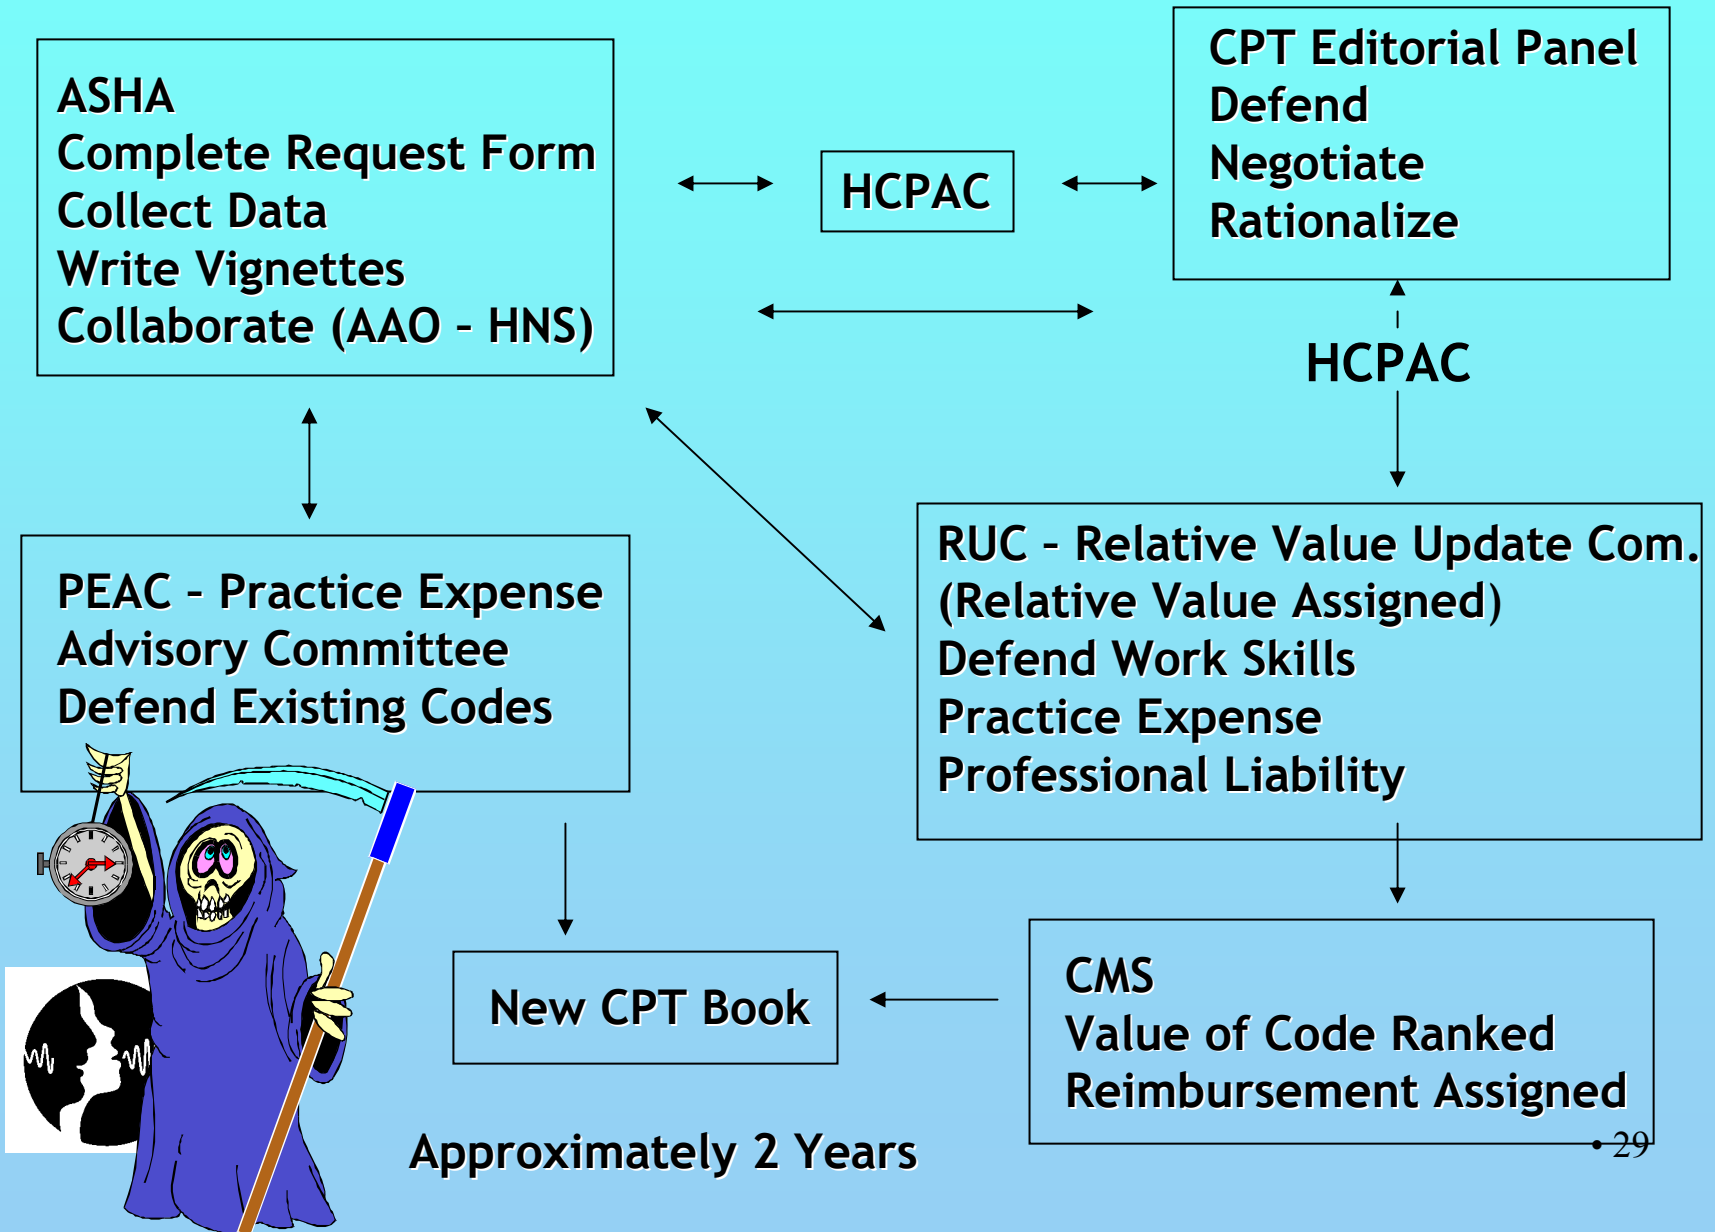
ASHA
Complete Request Form
Collect Data
Write Vignettes
Collaborate (AAO - HNS)

HCPAC

CPT Editorial Panel
Defend
Negotiate
Rationalize

HCPAC

PEAC - Practice Expense
Advisory Committee
Defend Existing Codes

RUC - Relative Value Update Com.
(Relative Value Assigned)
Defend Work Skills
Practice Expense
Professional Liability

New CPT Book

CMS
Value of Code Ranked
Reimbursement Assigned

Approximately 2 Years

• 29